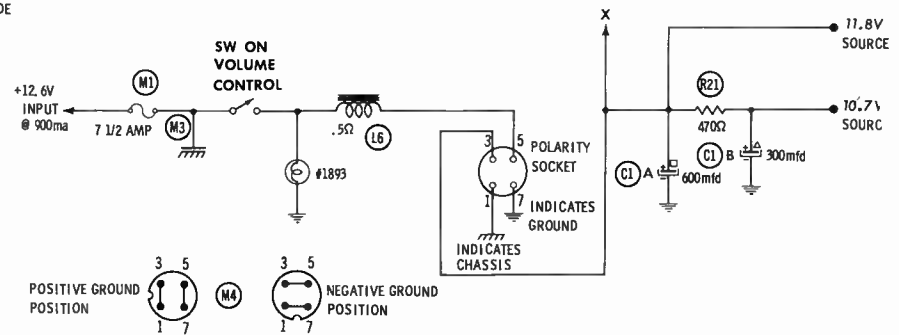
DE

SW ON VOLUME CONTROL

+12.6V INPUT @ 900ma

M1

7 1/2 AMP

M3

#1893

.5Ω

L6

3 5

POLARITY SOCKET

1 7

INDICATES GROUND

INDICATES CHASSIS

X

11.8V SOURCE

R21

470Ω

10.7V SOURC

C1 A 600mfd

C1 B 300mfd

3 5

POSITIVE GROUND POSITION

1 7

M4

3 5

NEGATIVE GROUND POSITION

1 7